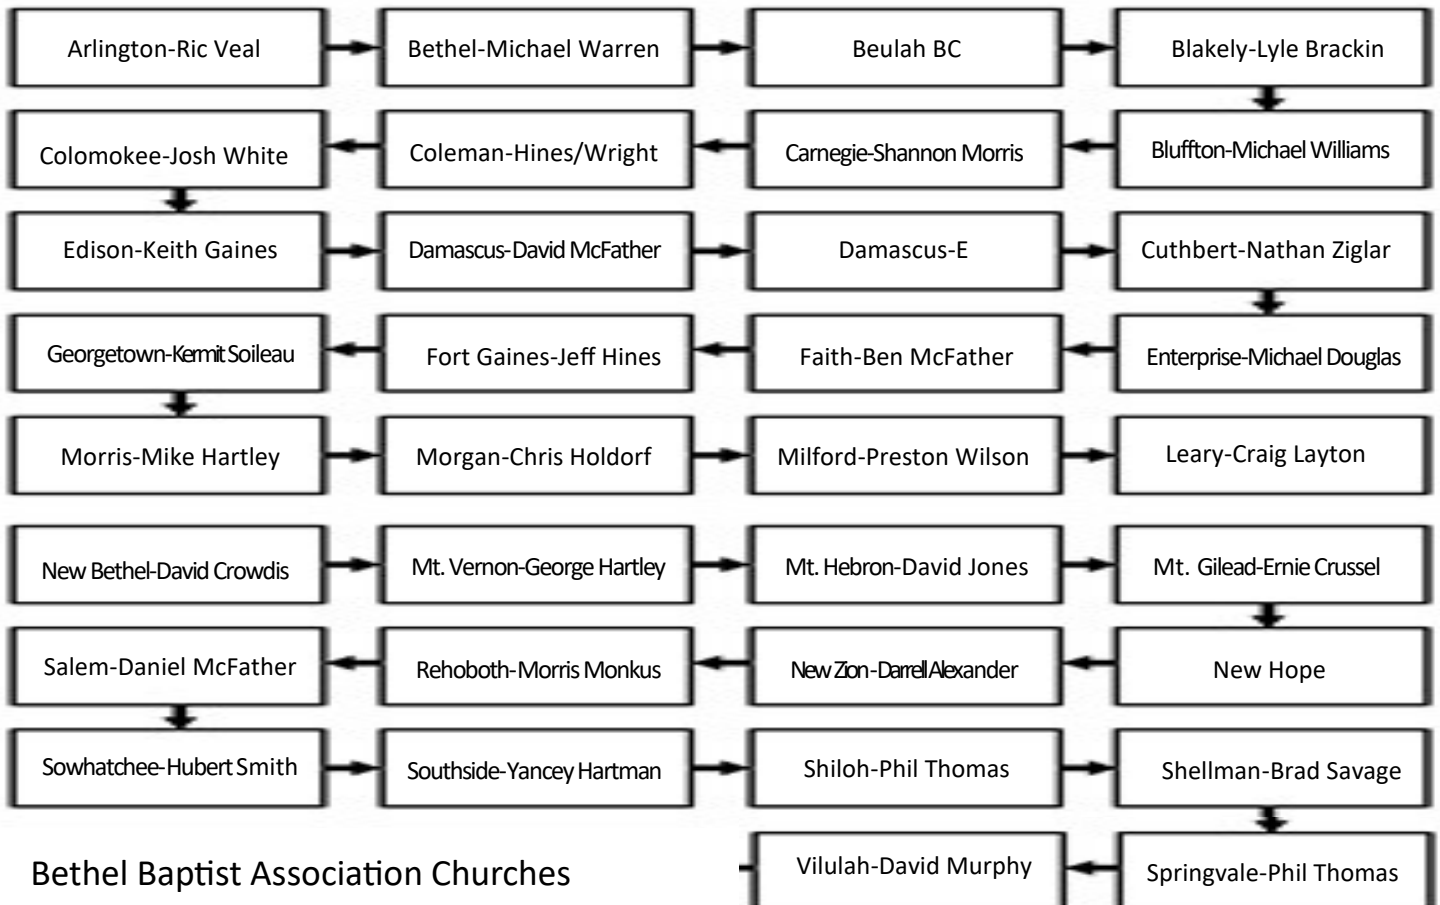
Arlington-Ric Veal

Bethel-Michael Warren

Beulah BC

Blakely-Lyle Brackin

Bluffton-Michael Williams

Carnegie-Shannon Morris

Coleman-Hines/Wright

Colomokee-Josh White

Edison-Keith Gaines

Damascus-David McFather

Damascus-E

Cuthbert-Nathan Ziglar

Enterprise-Michael Douglas

Faith-Ben McFather

Fort Gaines-Jeff Hines

Georgetown-Kermit Soileau

Morris-Mike Hartley

Morgan-Chris Holdorf

Milford-Preston Wilson

Leary-Craig Layton

New Bethel-David Crowdis

Mt. Vernon-George Hartley

Mt. Hebron-David Jones

Mt. Gilead-Ernie Crussel

New Hope

New Zion-Darrell Alexander

Rehoboth-Morris Monkus

Salem-Daniel McFather

Sowhatchee-Hubert Smith

Southside-Yancey Hartman

Shiloh-Phil Thomas

Shellman-Brad Savage

Springvale-Phil Thomas

Vilulah-David Murphy

Bethel Baptist Association Churches